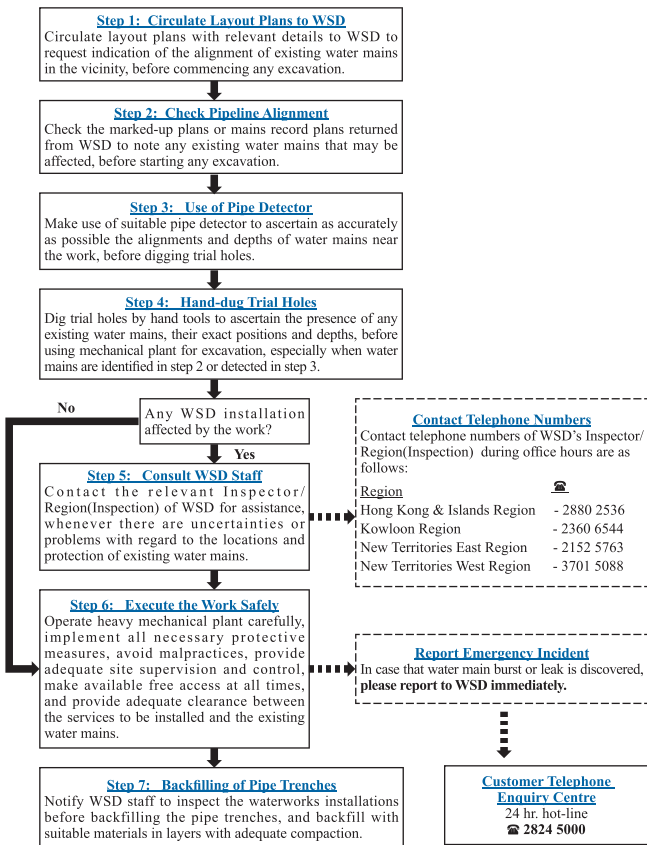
Step 1: Circulate Layout Plans to WSD
Circulate layout plans with relevant details to WSD to request indication of the alignment of existing water mains in the vicinity, before commencing any excavation.

Step 2: Check Pipeline Alignment
Check the marked-up plans or mains record plans returned from WSD to note any existing water mains that may be affected, before starting any excavation.

Step 3: Use of Pipe Detector
Make use of suitable pipe detector to ascertain as accurately as possible the alignments and depths of water mains near the work, before digging trial holes.

Step 4: Hand-dug Trial Holes
Dig trial holes by hand tools to ascertain the presence of any existing water mains, their exact positions and depths, before using mechanical plant for excavation, especially when water mains are identified in step 2 or detected in step 3.

No

Any WSD installation affected by the work?

Yes

Step 5: Consult WSD Staff
Contact the relevant Inspector/ Region(Inspection) of WSD for assistance, whenever there are uncertainties or problems with regard to the locations and protection of existing water mains.

Contact Telephone Numbers
Contact telephone numbers of WSD's Inspector/ Region(Inspection) during office hours are as follows:

| Region | ☎ |
|---|---|
| Hong Kong & Islands Region | - 2880 2536 |
| Kowloon Region | - 2360 6544 |
| New Territories East Region | - 2152 5763 |
| New Territories West Region | - 3701 5088 |

Step 6: Execute the Work Safely
Operate heavy mechanical plant carefully, implement all necessary protective measures, avoid malpractices, provide adequate site supervision and control, make available free access at all times, and provide adequate clearance between the services to be installed and the existing water mains.

Report Emergency Incident
In case that water main burst or leak is discovered, please report to WSD immediately.

Step 7: Backfilling of Pipe Trenches
Notify WSD staff to inspect the waterworks installations before backfilling the pipe trenches, and backfill with suitable materials in layers with adequate compaction.

Customer Telephone Enquiry Centre
24 hr. hot-line
☎ 2824 5000